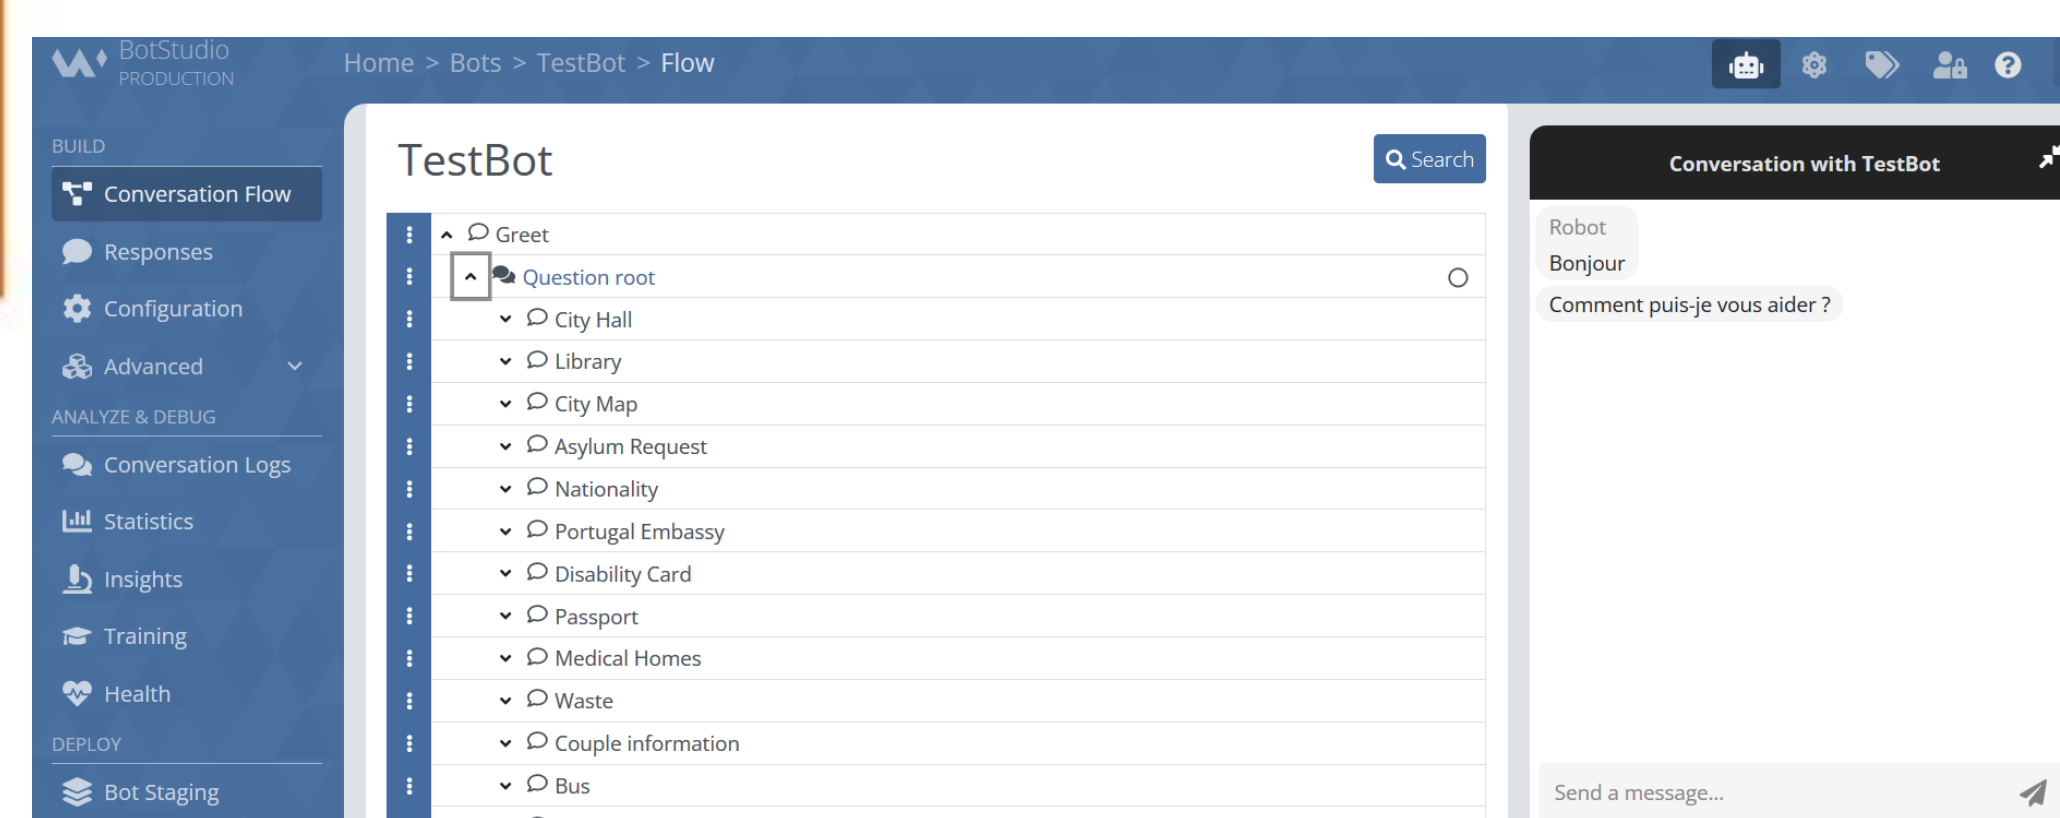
BotStudio
PRODUCTION

Home > Bots > TestBot > Flow

BUILD
Conversation Flow
Responses
Configuration
Advanced
ANALYZE & DEBUG
Conversation Logs
Statistics
Insights
Training
Health
DEPLOY
Bot Staging

TestBot

Search

Greet
Question root
City Hall
Library
City Map
Asylum Request
Nationality
Portugal Embassy
Disability Card
Passport
Medical Homes
Waste
Couple information
Bus

Conversation with TestBot

Robot
Bonjour
Comment puis-je vous aider ?

Send a message...